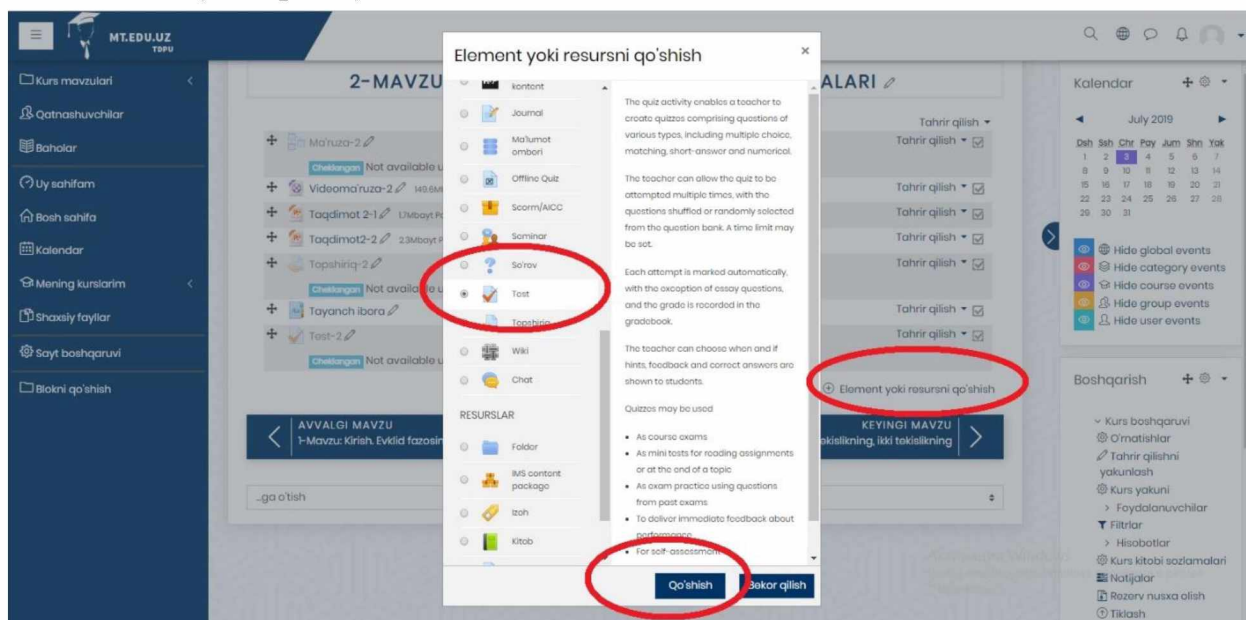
MT.EDU.UZ
TDPU

Kurs mavzulari
Qatnashuvchilar
Baholar
Uy sahifam
Bosh sahifa
Kalendar
Mening kurslarim
Shaxsiy fayllar
Sayt boshqaruvi
Blokni qo'shish

2-MAVZU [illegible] ALARI

Tahrir qilish
Ma'ruza-2
Cheklangan Not available u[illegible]
Videoma'ruza-2 149.6M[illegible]
Taqdimot 2-1 1.7Mbayt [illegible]
Taqdimot2-2 2.3Mbayt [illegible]
Topshiriq-2
Cheklangan Not availa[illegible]
Tayanch ibora
Test-2
Cheklangan Not available u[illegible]
Tahrir qilish
Tahrir qilish
Tahrir qilish
Tahrir qilish
Tahrir qilish
Tahrir qilish
Tahrir qilish

Element yoki resursni qo'shish

AVVALGI MAVZU
1-Mavzu: Kirish. Evklid fazosi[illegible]
KEYINGI MAVZU
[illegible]ekislikning, ikki tekislikning

...ga o'tish

Element yoki resursni qo'shish
kontent
Journal
Ma'lumot ombori
Offline Quiz
Scorm/AICC
Seminar
So'rov
Test
Topshiriq
Wiki
Chat
RESURSLAR
Folder
IMS content package
Izoh
Kitob

The quiz activity enables a teacher to create quizzes comprising questions of various types, including multiple choice, matching, short-answer and numerical.

The teacher can allow the quiz to be attempted multiple times, with the questions shuffled or randomly selected from the question bank. A time limit may be set.

Each attempt is marked automatically, with the exception of essay questions, and the grade is recorded in the gradebook.

The teacher can choose when and if hints, feedback and correct answers are shown to students.

Quizzes may be used

• As course exams
• As mini tests for reading assignments or at the end of a topic
• As exam practice using questions from past exams
• To deliver immediate feedback about performance
• For self-assessment

Qo'shish
Bekor qilish

Kalendar
July 2019
Dsh Ssh Chr Pay Jum Shn Yak
1 2 3 4 5 6 7
8 9 10 11 12 13 14
15 16 17 18 19 20 21
22 23 24 25 26 27 28
29 30 31
Hide global events
Hide category events
Hide course events
Hide group events
Hide user events

Boshqarish
Kurs boshqaruvi
O'rnatishlar
Tahrir qilishni yakunlash
Kurs yakuni
Foydalanuvchilar
Filtrlar
Hisobotlar
Kurs kitobi sozlamalari
Natijalar
Rezerv nusxa olish
Tiklash